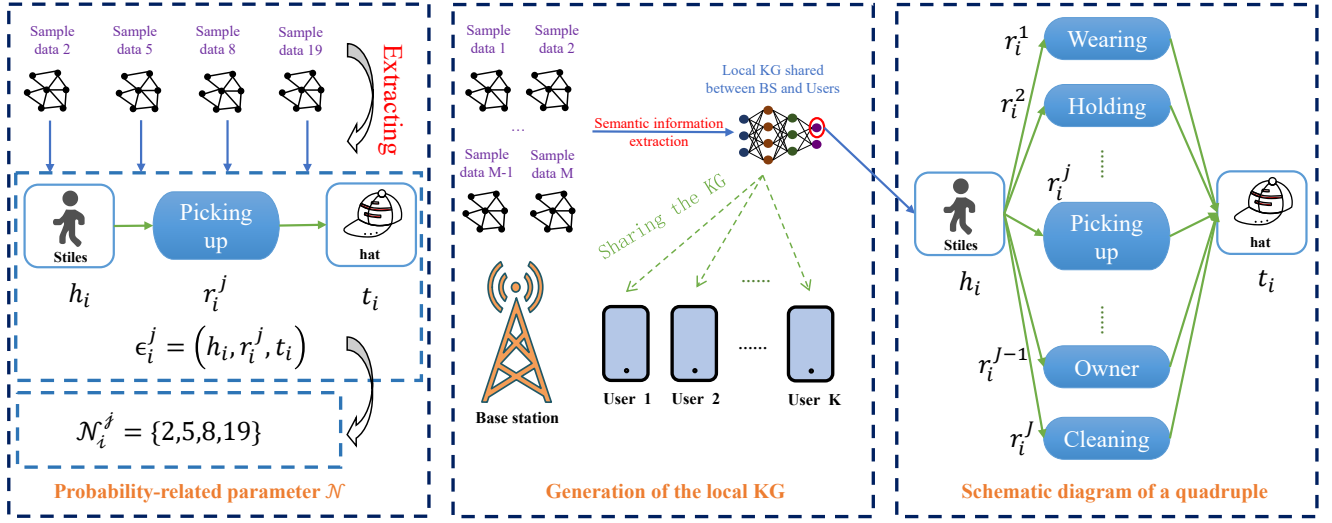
Sample data 2
Sample data 5
Sample data 8
Sample data 19
Extracting
Stiles
Picking up
hat
$h_i$
$r_i^j$
$t_i$
$\epsilon_i^j = \left(h_i, r_i^j, t_i\right)$
$\mathcal{N}_i^j = \{2,5,8,19\}$
Probability-related parameter $\mathcal{N}$

Sample data 1
Sample data 2
...
Sample data M-1
Sample data M
Semantic information extraction
Local KG shared between BS and Users
Sharing the KG
......
Base station
User 1
User 2
......
User K
Generation of the local KG

$r_i^1$
Wearing
$r_i^2$
Holding
$r_i^j$
Picking up
$r_i^{J-1}$
Owner
$r_i^J$
Cleaning
Stiles
hat
$h_i$
$t_i$
Schematic diagram of a quadruple